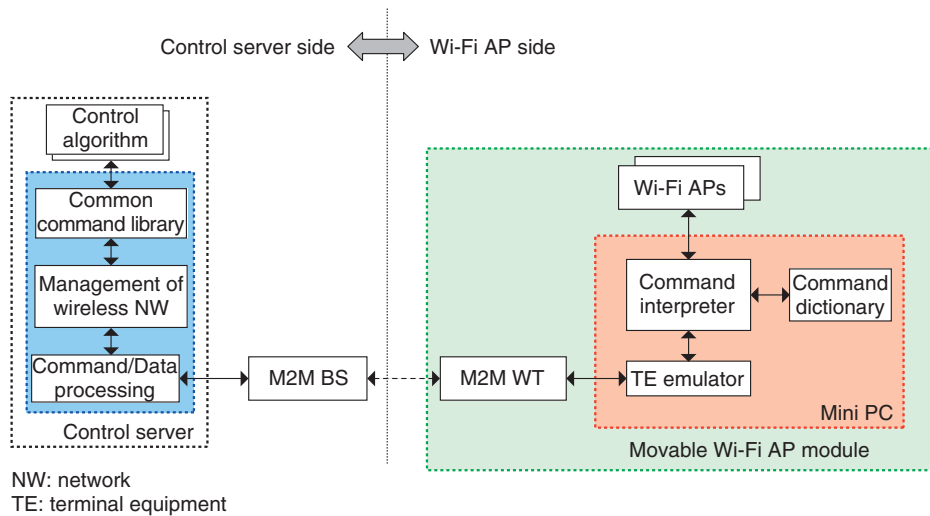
Control server side
Wi-Fi AP side

Control algorithm

Common command library

Management of wireless NW

Command/Data processing

Control server

M2M BS

M2M WT

Wi-Fi APs

Command interpreter

Command dictionary

TE emulator

Mini PC

Movable Wi-Fi AP module

NW: network
TE: terminal equipment